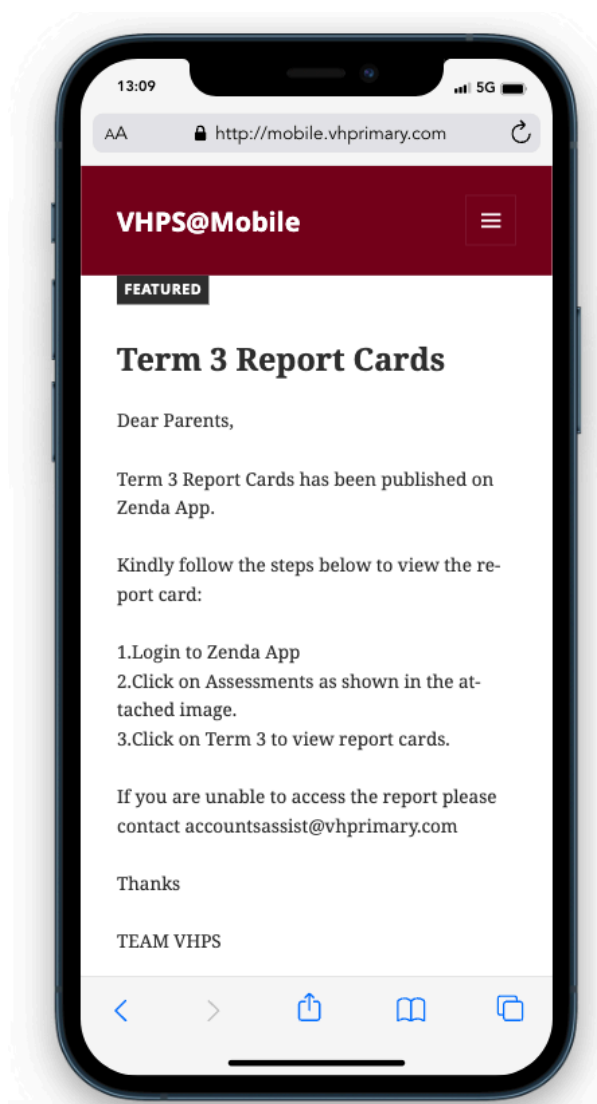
13:09
5G
AA http://mobile.vhprimary.com

VHPS@Mobile

FEATURED

Term 3 Report Cards

Dear Parents,

Term 3 Report Cards has been published on Zenda App.

Kindly follow the steps below to view the report card:

1.Login to Zenda App
2.Click on Assessments as shown in the attached image.
3.Click on Term 3 to view report cards.

If you are unable to access the report please contact accountsassist@vhprimary.com

Thanks

TEAM VHPS